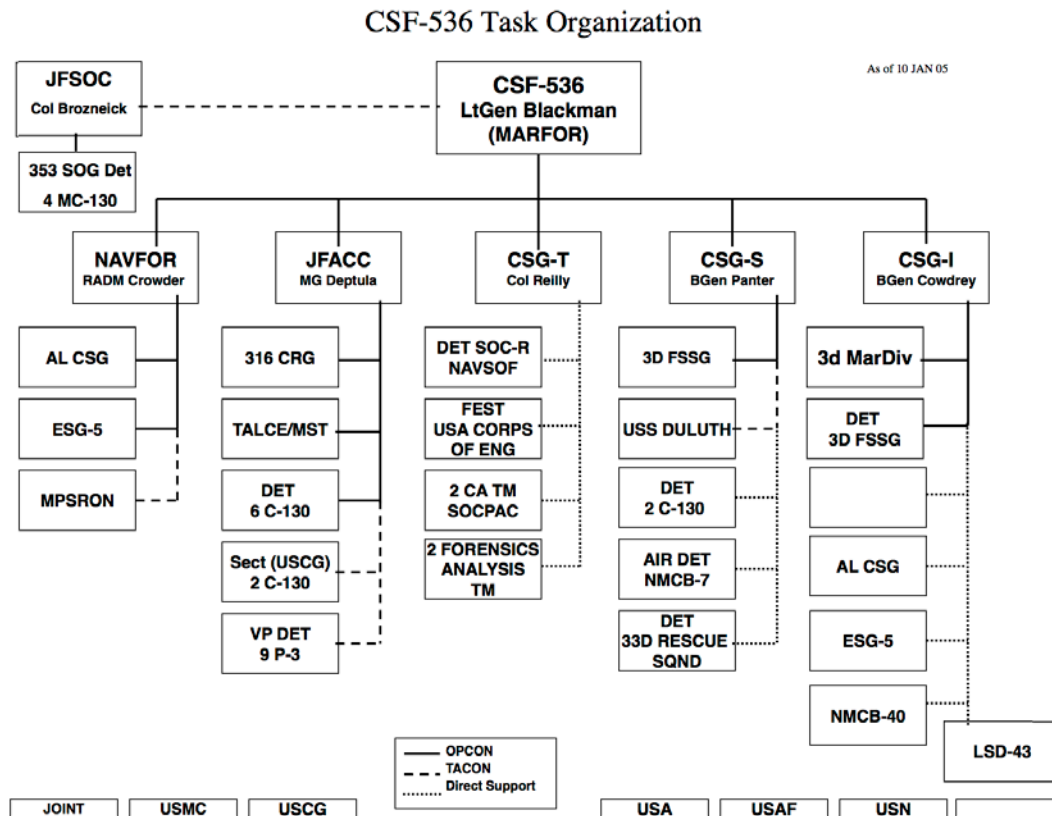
CSF-536 Task Organization

As of 10 JAN 05

JFSOC
Col Brozneick

353 SOG Det
4 MC-130

CSF-536
LtGen Blackman
(MARFOR)

NAVFOR
RADM Crowder

AL CSG

ESG-5

MPSRON

JFACC
MG Deptula

316 CRG

TALCE/MST

DET
6 C-130

Sect (USCG)
2 C-130

VP DET
9 P-3

CSG-T
Col Reilly

DET SOC-R
NAVSOF

FEST
USA CORPS
OF ENG

2 CA TM
SOCPAC

2 FORENSICS
ANALYSIS
TM

CSG-S
BGen Panter

3D FSSG

USS DULUTH

DET
2 C-130

AIR DET
NMCB-7

DET
33D RESCUE
SQND

CSG-I
BGen Cowdrey

3d MarDiv

DET
3D FSSG

AL CSG

ESG-5

NMCB-40

LSD-43

OPCON
TACON
Direct Support

JOINT | USMC | USCG | USA | USAF | USN